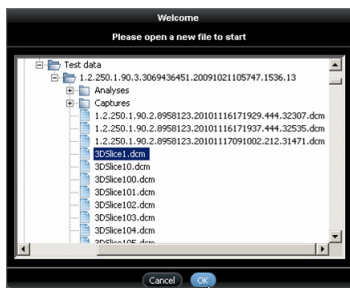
Welcome

Please open a new file to start

Test data
1.2.250.1.90.3.3069436451.20091021105747.1536.13
Analyses
Captures
1.2.250.1.90.2.8958123.20101116171929.444.32307.dcm
1.2.250.1.90.2.8958123.20101116171937.444.32535.dcm
1.2.250.1.90.2.8958123.20101117091002.212.31471.dcm
3DSlice1.dcm
3DSlice10.dcm
3DSlice100.dcm
3DSlice101.dcm
3DSlice102.dcm
3DSlice103.dcm
3DSlice104.dcm
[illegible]

Cancel
OK